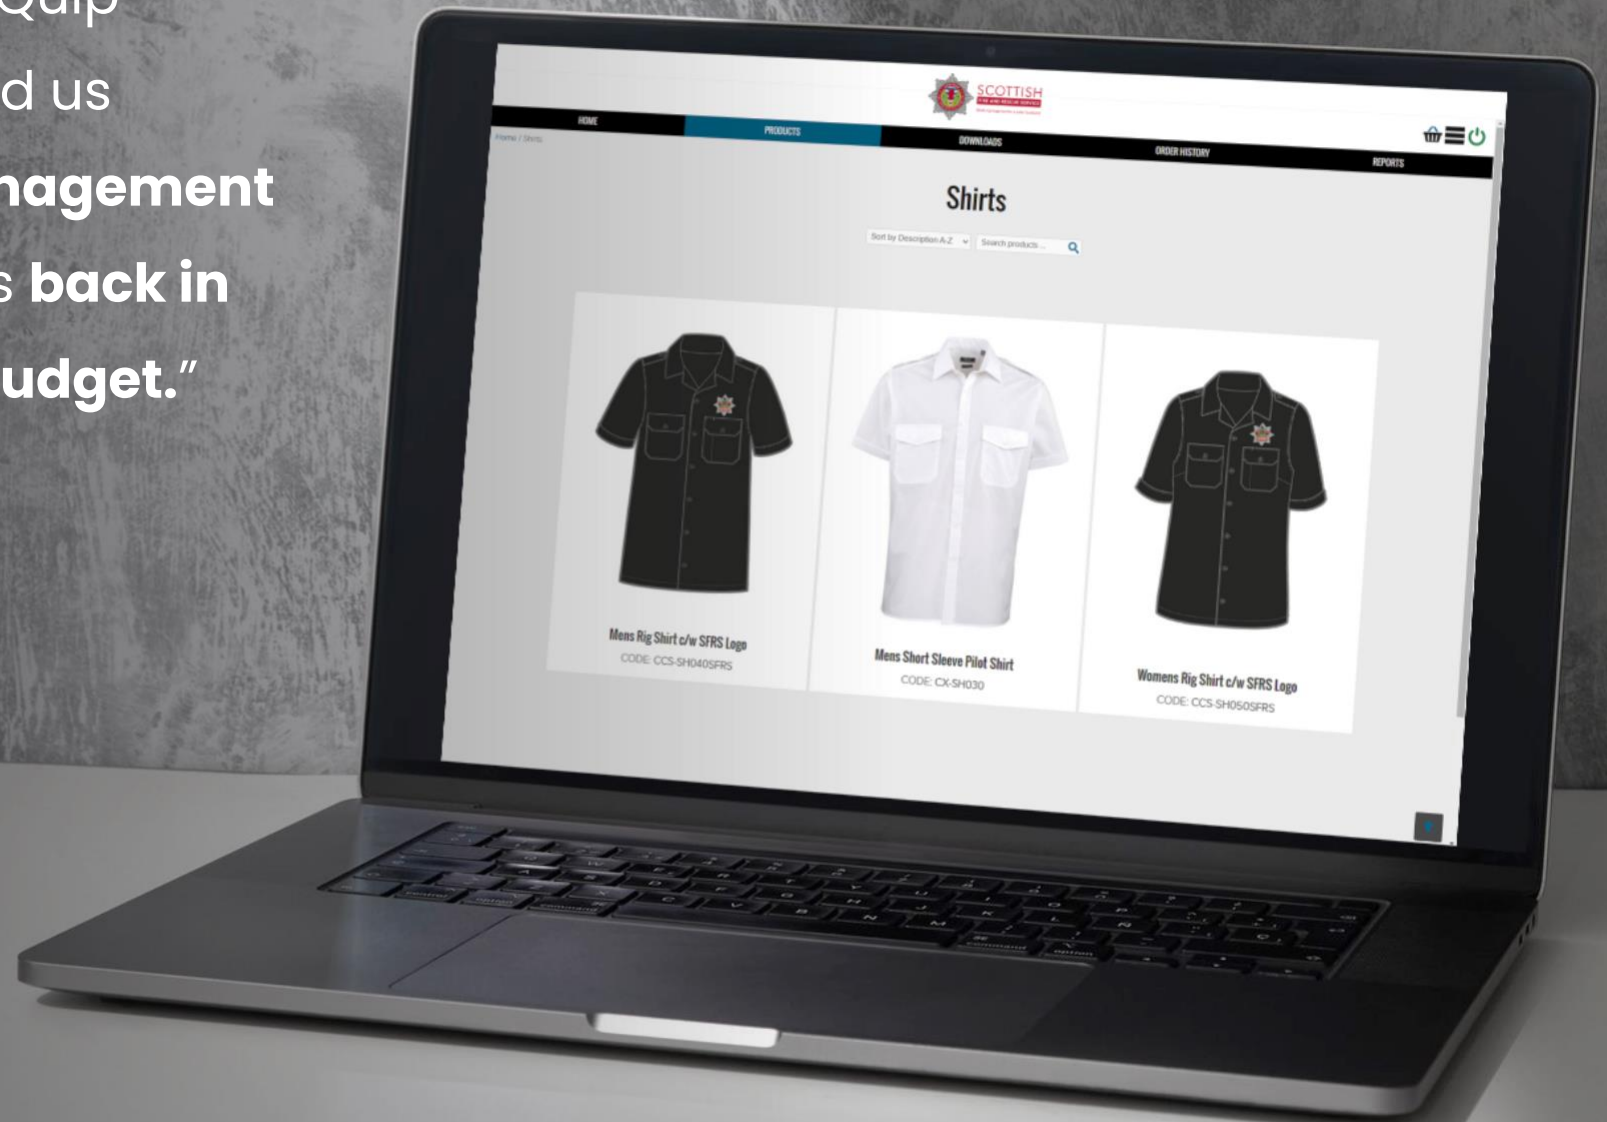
Quip
d us
nagement
s back in
udget."

SCOTTISH
FIRE AND RESCUE SERVICE
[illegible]

HOME
PRODUCTS
DOWNLOADS
ORDER HISTORY
REPORTS

Home / Shirts

Shirts

Sort by Description A-Z
Search products...

Mens Rig Shirt c/w SFRS Logo
CODE: CCS-SH040SFRS

Mens Short Sleeve Pilot Shirt
CODE: CX-SH030

Womens Rig Shirt c/w SFRS Logo
CODE: CCS-SH050SFRS